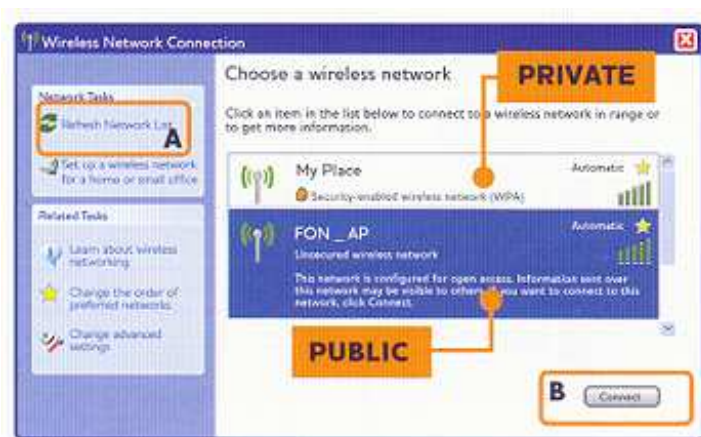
Wireless Network Connection

Network Tasks

Refresh Network List

A

Set up a wireless network for a home or small office

Related Tasks

Learn about wireless networking

Change the order of preferred networks

Change advanced settings

Choose a wireless network

PRIVATE

Click an item in the list below to connect to a wireless network in range or to get more information.

My Place

Automatic

Security-enabled wireless network (WPA)

FON _ AP

Automatic

Unsecured wireless network

This network is configured for open access. Information sent over this network may be visible to others. If you want to connect to this network, click Connect.

PUBLIC

B

Connect